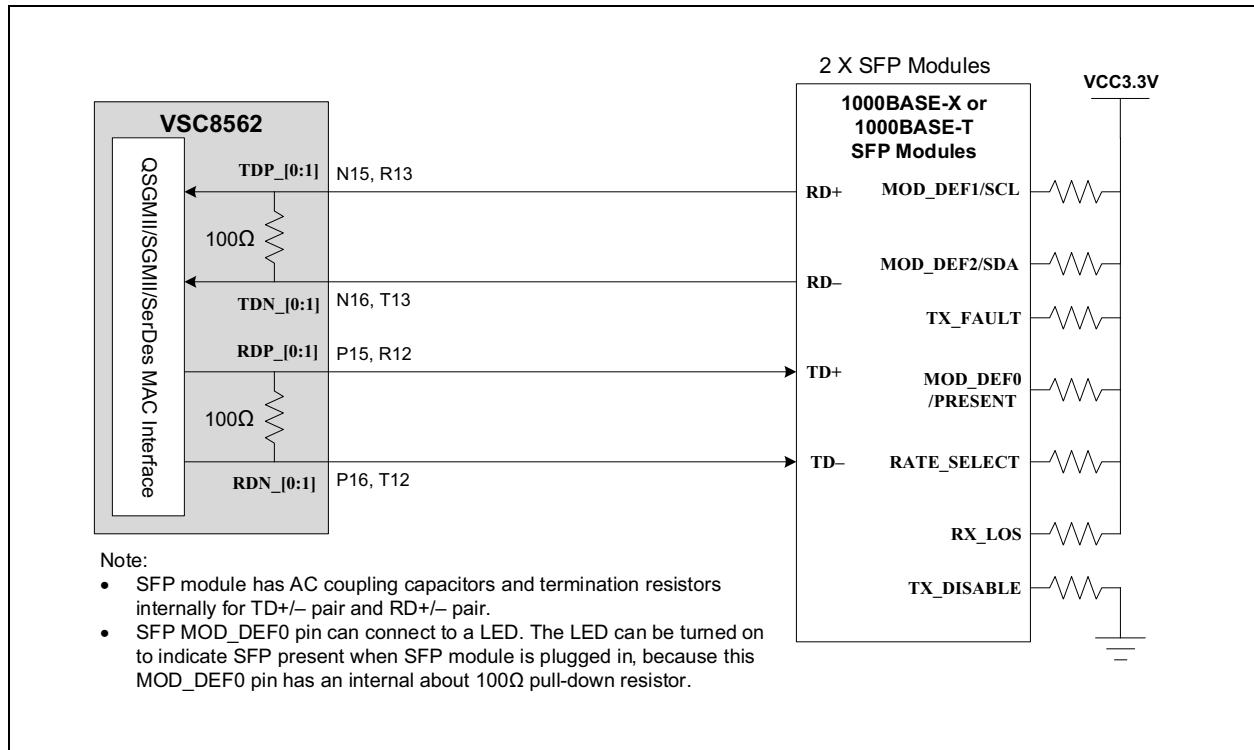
VSC8562

QSGMII/SGMII/SerDes MAC Interface

TDP_[0:1] N15, R13

100Ω

TDN_[0:1] N16, T13

RDP_[0:1] P15, R12

100Ω

RDN_[0:1] P16, T12

2 X SFP Modules

1000BASE-X or 1000BASE-T SFP Modules

RD+

RD–

TD+

TD–

MOD_DEF1/SCL

MOD_DEF2/SDA

TX_FAULT

MOD_DEF0 /PRESENT

RATE_SELECT

RX_LOS

TX_DISABLE

VCC3.3V

Note:
• SFP module has AC coupling capacitors and termination resistors internally for TD+/– pair and RD+/– pair.
• SFP MOD_DEF0 pin can connect to a LED. The LED can be turned on to indicate SFP present when SFP module is plugged in, because this MOD_DEF0 pin has an internal about 100Ω pull-down resistor.